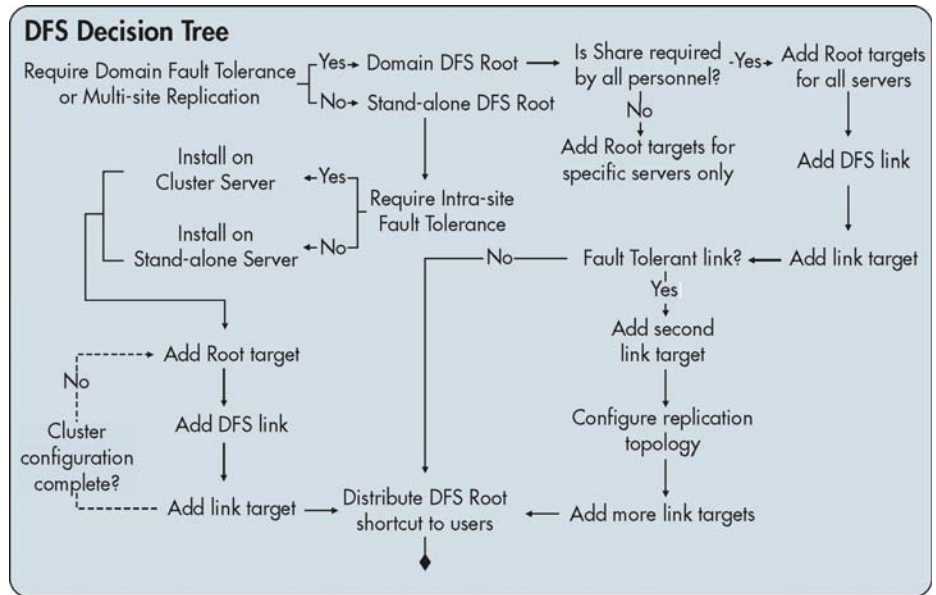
DFS Decision Tree

Require Domain Fault Tolerance or Multi-site Replication

Yes

Domain DFS Root

Is Share required by all personnel?

Yes

Add Root targets for all servers

No

Stand-alone DFS Root

No

Add Root targets for specific servers only

Add DFS link

Install on Cluster Server

Yes

Require Intra-site Fault Tolerance

Install on Stand-alone Server

No

No

Fault Tolerant link?

Add link target

Yes

Add second link target

Add Root target

No

Cluster configuration complete?

Add DFS link

Configure replication topology

Add link target

Distribute DFS Root shortcut to users

Add more link targets